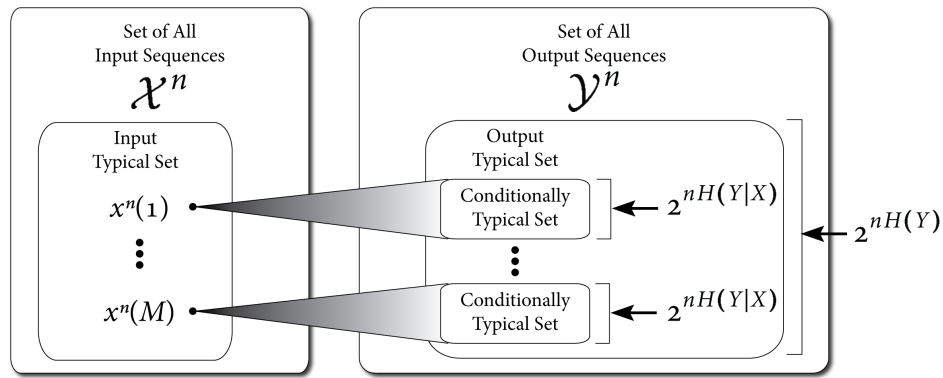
Set of All Input Sequences

$\mathcal{X}^n$

Input Typical Set

$x^n(1)$

$x^n(M)$

Set of All Output Sequences

$\mathcal{Y}^n$

Output Typical Set

Conditionally Typical Set

$2^{nH(Y|X)}$

Conditionally Typical Set

$2^{nH(Y|X)}$

$2^{nH(Y)}$